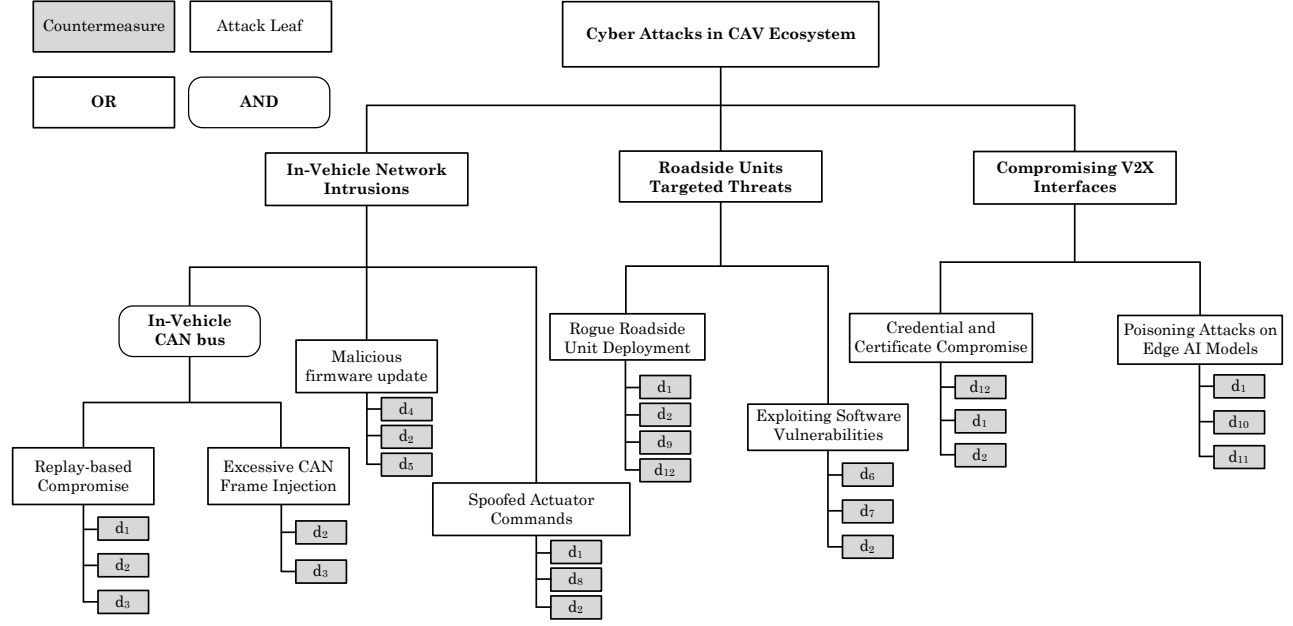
Countermeasure

Attack Leaf

OR

AND

Cyber Attacks in CAV Ecosystem

In-Vehicle Network Intrusions

Roadside Units Targeted Threats

Compromising V2X Interfaces

In-Vehicle CAN bus

Malicious firmware update

$d_4$
$d_2$
$d_5$

Replay-based Compromise

$d_1$
$d_2$
$d_3$

Excessive CAN Frame Injection

$d_2$
$d_3$

Spoofed Actuator Commands

$d_1$
$d_8$
$d_2$

Rogue Roadside Unit Deployment

$d_1$
$d_2$
$d_9$
$d_{12}$

Exploiting Software Vulnerabilities

$d_6$
$d_7$
$d_2$

Credential and Certificate Compromise

$d_{12}$
$d_1$
$d_2$

Poisoning Attacks on Edge AI Models

$d_1$
$d_{10}$
$d_{11}$